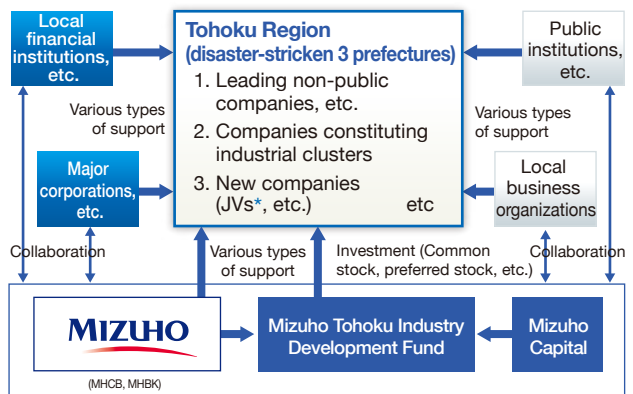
Local financial institutions, etc.

Tohoku Region (disaster-stricken 3 prefectures)
1. Leading non-public companies, etc.
2. Companies constituting industrial clusters
3. New companies (JVs*, etc.)
etc

Public institutions, etc.

Various types of support

Various types of support

Major corporations, etc.

Local business organizations

Collaboration

Various types of support

Investment (Common stock, preferred stock, etc.)

Collaboration

MIZUHO
(MHCB, MHBK)

Mizuho Tohoku Industry Development Fund

Mizuho Capital